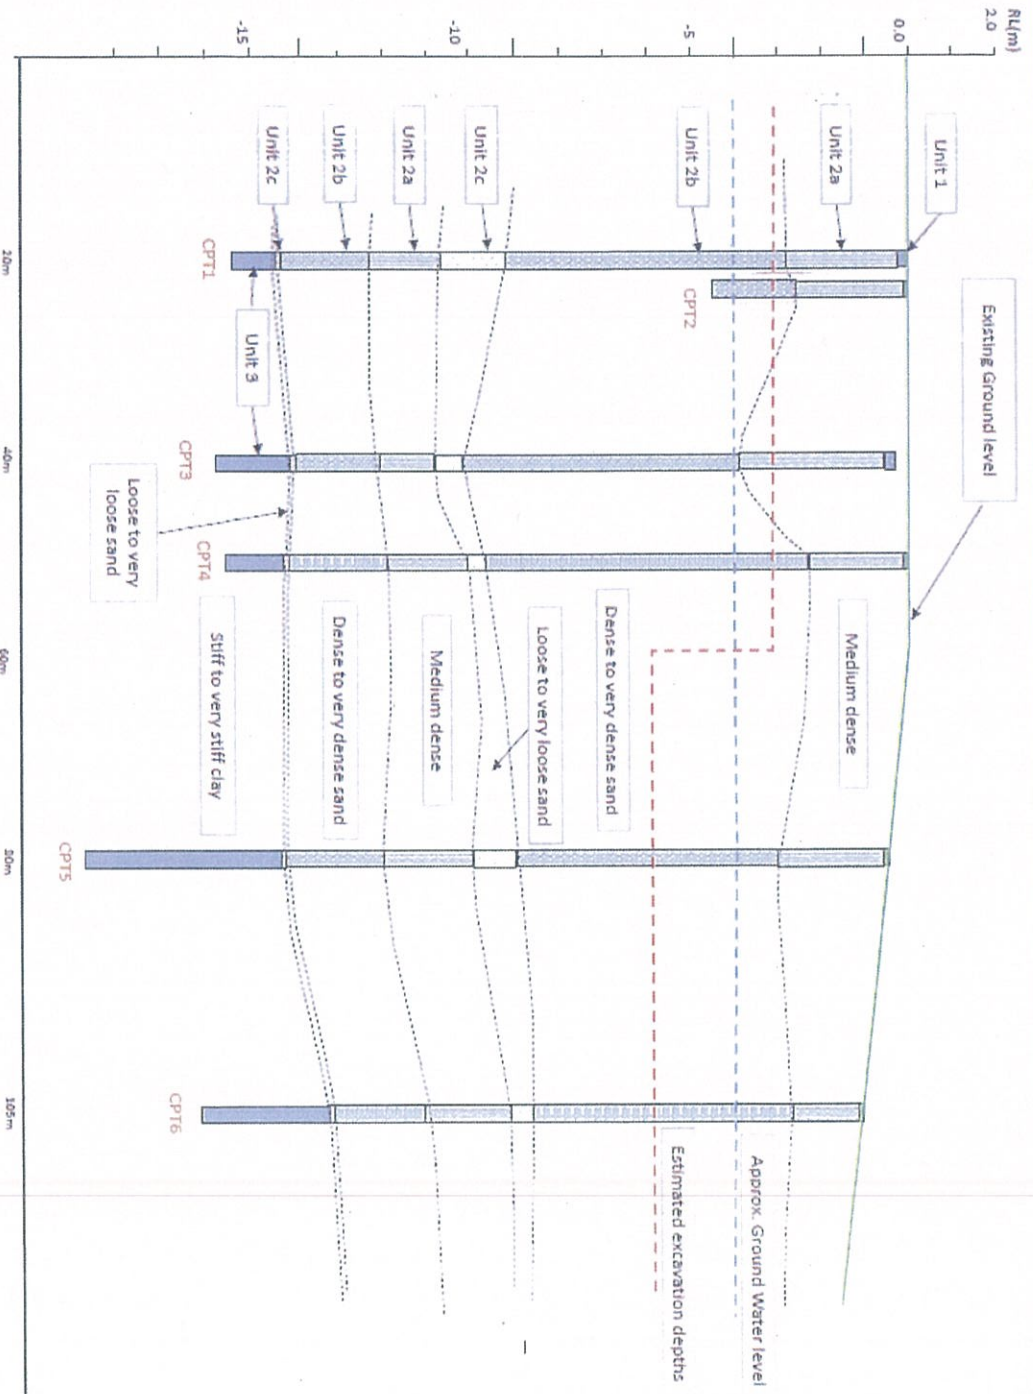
RL(m)
2.0
0.0
-5
-10
-15

Unit 1
Unit 2a
Unit 2b
Unit 2c
Unit 2a
Unit 2b
Unit 2c
Unit 3

CPT1
CPT2
CPT3
CPT4
CPT5
CPT6

Existing Ground level

Medium dense
Dense to very dense sand
Loose to very loose sand
Medium dense
Dense to very dense sand
Stiff to very stiff clay
Loose to very loose sand

Approx. Ground Water level
Estimated excavation depths

20m
40m
60m
80m
105m